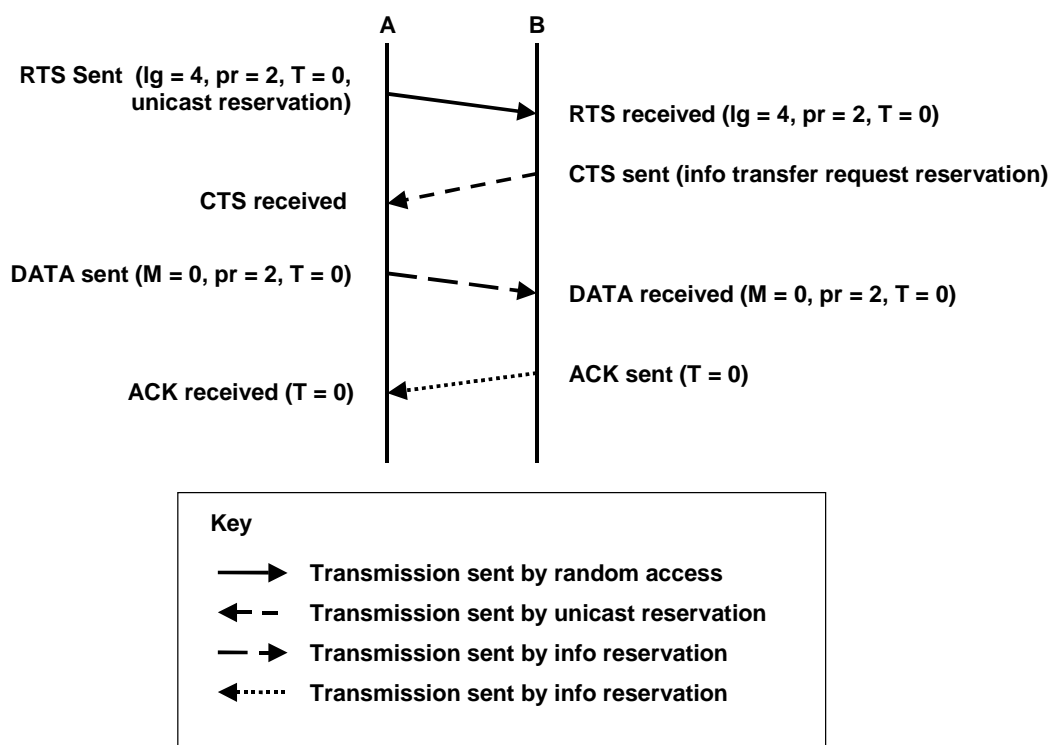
A

B

RTS Sent (lg = 4, pr = 2, T = 0, unicast reservation)

RTS received (lg = 4, pr = 2, T = 0)

CTS sent (info transfer request reservation)

CTS received

DATA sent (M = 0, pr = 2, T = 0)

DATA received (M = 0, pr = 2, T = 0)

ACK sent (T = 0)

ACK received (T = 0)

Key

Transmission sent by random access

Transmission sent by unicast reservation

Transmission sent by info reservation

Transmission sent by info reservation